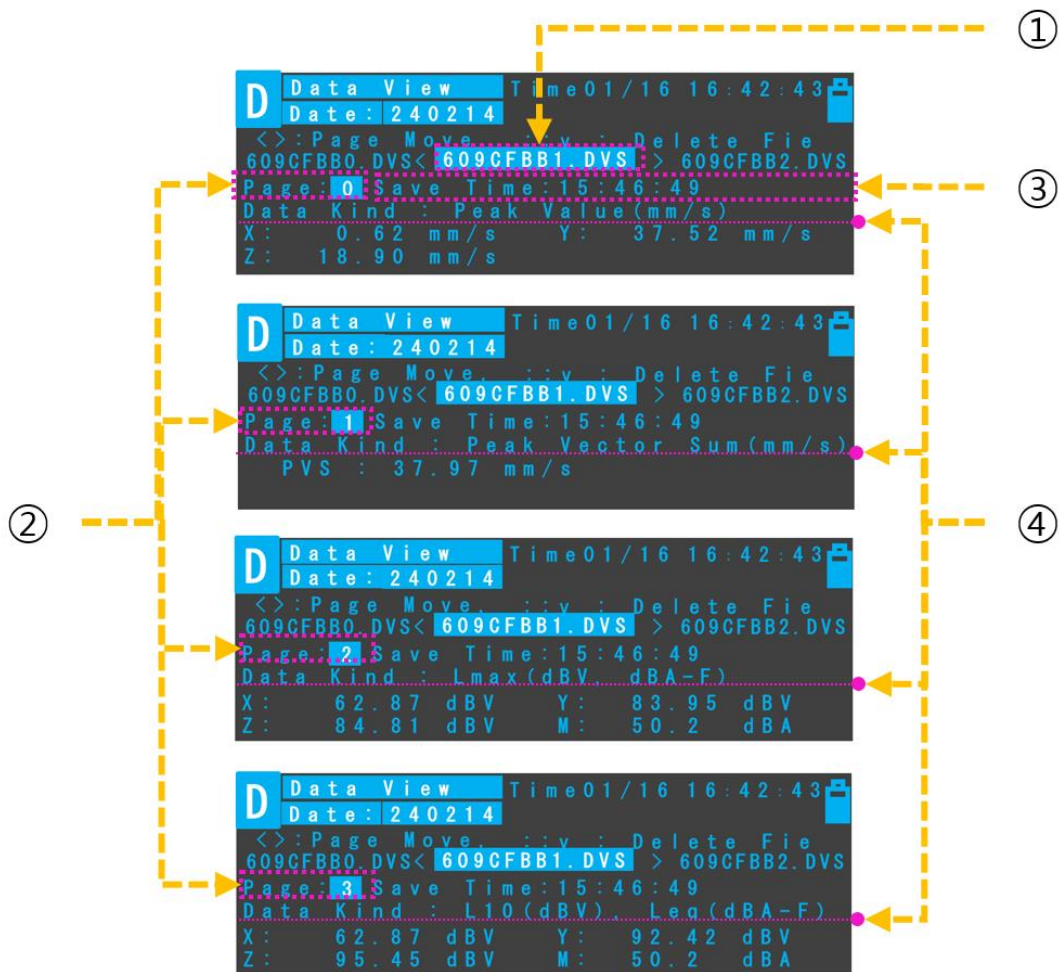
①

D Data View Time01/16 16:42:43
Date: 240214
<>:Page Move. ::v : Delete Fie
609CFBB0.DVS< 609CFBB1.DVS > 609CFBB2.DVS
Page: 0 Save Time:15:46:49
Data Kind : Peak Value(mm/s)
X: 0.62 mm/s Y: 37.52 mm/s
Z: 18.90 mm/s

③

D Data View Time01/16 16:42:43
Date: 240214
<>:Page Move. ::v : Delete Fie
609CFBB0.DVS< 609CFBB1.DVS > 609CFBB2.DVS
Page: 1 Save Time:15:46:49
Data Kind : Peak Vector Sum(mm/s)
PVS : 37.97 mm/s

②

④

D Data View Time01/16 16:42:43
Date: 240214
<>:Page Move. ::v : Delete Fie
609CFBB0.DVS< 609CFBB1.DVS > 609CFBB2.DVS
Page: 2 Save Time:15:46:49
Data Kind : Lmax(dBV, dBA-F)
X: 62.87 dBV Y: 83.95 dBV
Z: 84.81 dBV M: 50.2 dBA

D Data View Time01/16 16:42:43
Date: 240214
<>:Page Move. ::v : Delete Fie
609CFBB0.DVS< 609CFBB1.DVS > 609CFBB2.DVS
Page: 3 Save Time:15:46:49
Data Kind : L10(dBV), Leq(dBA-F)
X: 62.87 dBV Y: 92.42 dBV
Z: 95.45 dBV M: 50.2 dBA